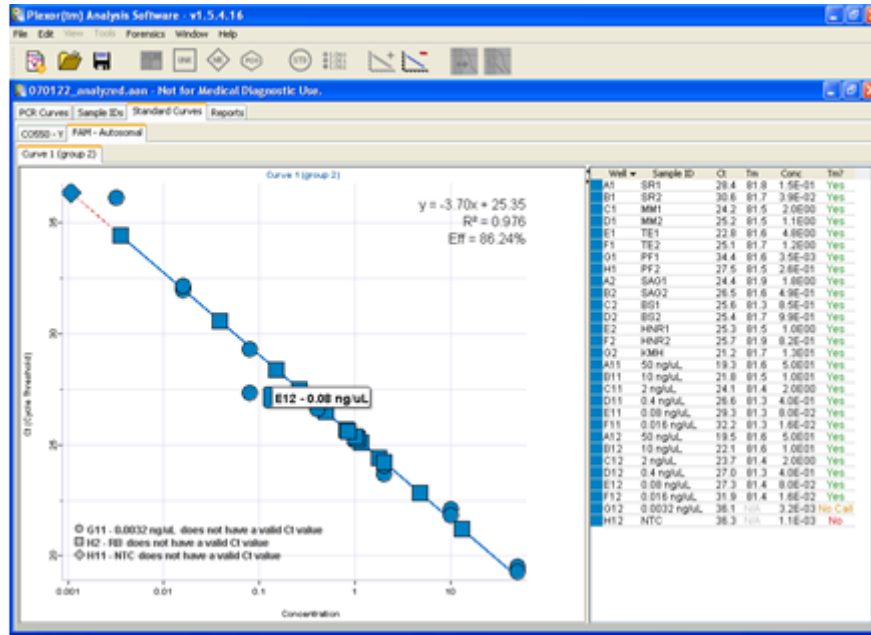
Plexor(tm) Analysis Software - v1.5.4.16

File Edit View Tools Forensics Window Help

070122_analyzed.aan - Not for Medical Diagnostic Use.

PCR Curves | Sample IDs | Standard Curves | Reports

CO550 - Y | FAM - Autosomal

Curve 1 (group 2)

Curve 1 (group 2)

y = -3.70x + 25.35
R² = 0.976
Eff = 86.24%

E12 - 0.08 ng/uL

Ct (Cycle Threshold)

G11 - 0.0032 ng/uL does not have a valid Ct value
H2 - RB does not have a valid Ct value
H11 - NTC does not have a valid Ct value

0.001 0.01 0.1 1 10

Concentration

| Well | Sample ID | Ct | Tm | Conc | Tm? |
|---|---|---|---|---|---|
| A1 | SR1 | 28.4 | 81.8 | 1.5E-01 | Yes |
| B1 | SR2 | 30.6 | 81.7 | 3.9E-02 | Yes |
| C1 | MM1 | 24.2 | 81.5 | 2.0E00 | Yes |
| D1 | MM2 | 25.2 | 81.5 | 1.1E00 | Yes |
| E1 | TE1 | 22.8 | 81.6 | 4.8E00 | Yes |
| F1 | TE2 | 25.1 | 81.7 | 1.2E00 | Yes |
| G1 | PF1 | 34.4 | 81.6 | 3.5E-03 | Yes |
| H1 | PF2 | 27.5 | 81.5 | 2.6E-01 | Yes |
| A2 | SAO1 | 24.4 | 81.9 | 1.8E00 | Yes |
| B2 | SAO2 | 26.5 | 81.6 | 4.9E-01 | Yes |
| C2 | BS1 | 25.6 | 81.3 | 8.5E-01 | Yes |
| D2 | BS2 | 25.4 | 81.7 | 9.9E-01 | Yes |
| E2 | HNR1 | 25.3 | 81.5 | 1.0E00 | Yes |
| F2 | HNR2 | 25.7 | 81.9 | 8.2E-01 | Yes |
| G2 | KMH | 21.2 | 81.7 | 1.3E01 | Yes |
| A11 | 50 ng/uL | 19.3 | 81.6 | 5.0E01 | Yes |
| B11 | 10 ng/uL | 21.8 | 81.5 | 1.0E01 | Yes |
| C11 | 2 ng/uL | 24.1 | 81.4 | 2.0E00 | Yes |
| D11 | 0.4 ng/uL | 26.6 | 81.3 | 4.0E-01 | Yes |
| E11 | 0.08 ng/uL | 29.3 | 81.3 | 8.0E-02 | Yes |
| F11 | 0.016 ng/uL | 32.2 | 81.3 | 1.6E-02 | Yes |
| A12 | 50 ng/uL | 19.5 | 81.6 | 5.0E01 | Yes |
| B12 | 10 ng/uL | 22.1 | 81.6 | 1.0E01 | Yes |
| C12 | 2 ng/uL | 23.7 | 81.4 | 2.0E00 | Yes |
| D12 | 0.4 ng/uL | 27.0 | 81.3 | 4.0E-01 | Yes |
| E12 | 0.08 ng/uL | 27.3 | 81.4 | 8.0E-02 | Yes |
| F12 | 0.016 ng/uL | 31.9 | 81.4 | 1.6E-02 | Yes |
| G12 | 0.0032 ng/uL | 36.1 | N/A | 3.2E-03 | No Call |
| H12 | NTC | 36.3 | N/A | 1.1E-03 | No |